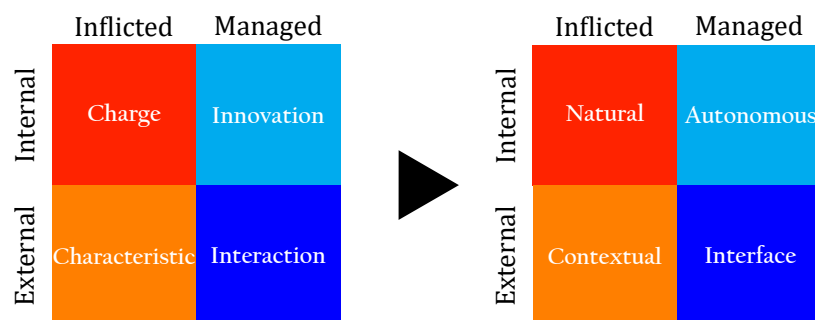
| | Inflicted | Managed |
|---|---|---|
| Internal | Charge | Innovation |
| External | Characteristic | Interaction |

| | Inflicted | Managed |
|---|---|---|
| Internal | Natural | Autonomous |
| External | Contextual | Interface |